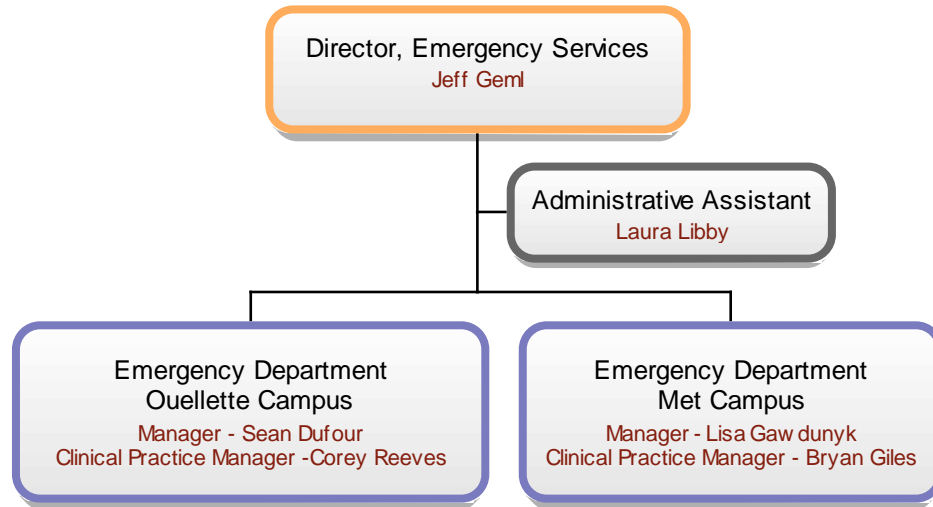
Director, Emergency Services
Jeff Geml

Administrative Assistant
Laura Libby

Emergency Department
Ouellette Campus
Manager - Sean Dufour
Clinical Practice Manager -Corey Reeves

Emergency Department
Met Campus
Manager - Lisa Gawdunyk
Clinical Practice Manager - Bryan Giles